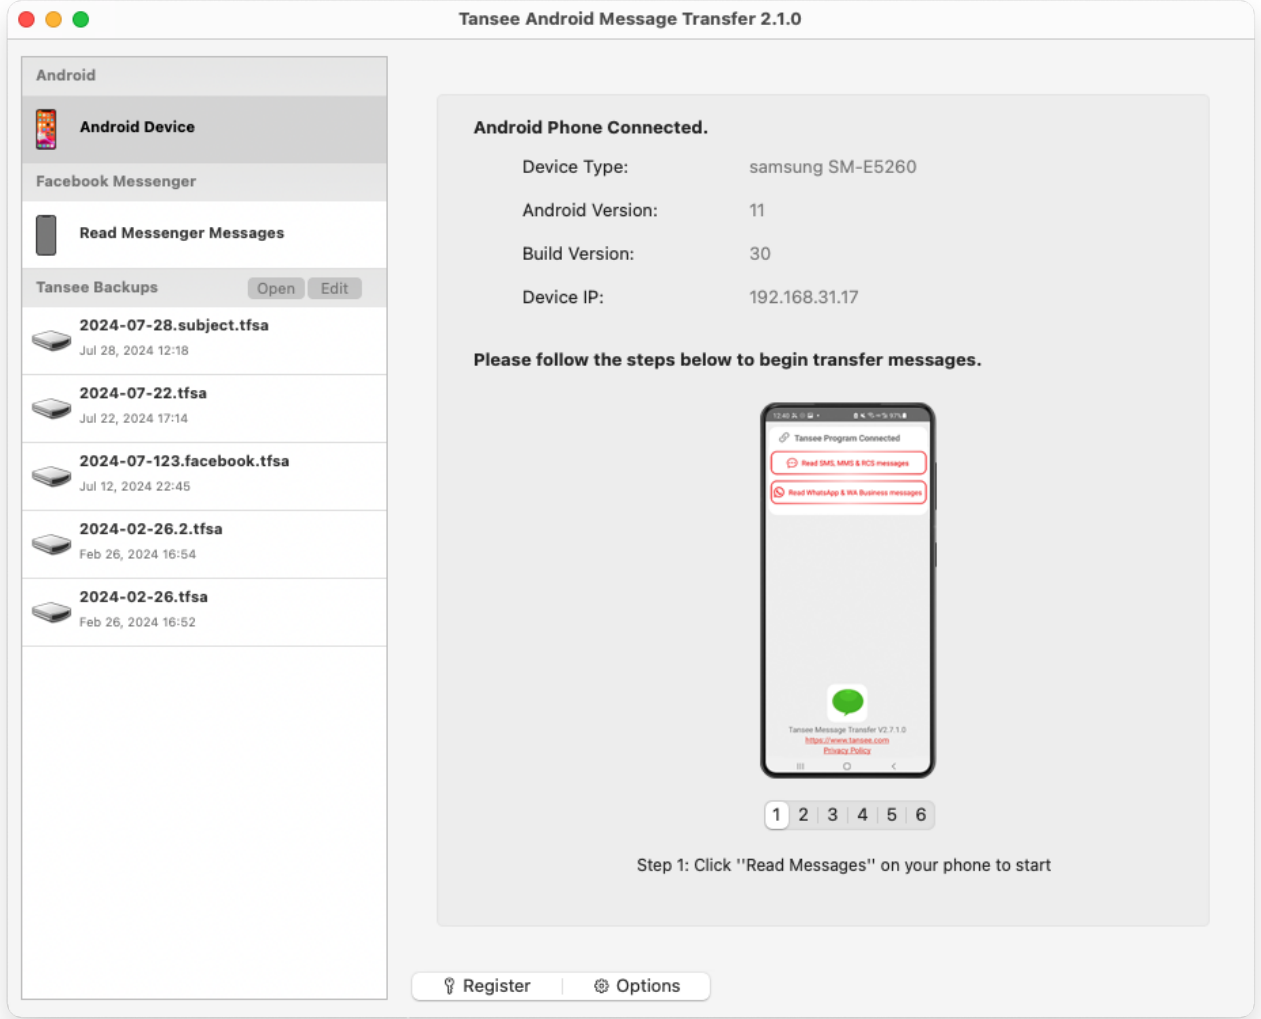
Tansee Android Message Transfer 2.1.0

Android

Android Device

Facebook Messenger

Read Messenger Messages

Tansee Backups Open Edit

2024-07-28.subject.tfsa
Jul 28, 2024 12:18

2024-07-22.tfsa
Jul 22, 2024 17:14

2024-07-123.facebook.tfsa
Jul 12, 2024 22:45

2024-02-26.2.tfsa
Feb 26, 2024 16:54

2024-02-26.tfsa
Feb 26, 2024 16:52

Android Phone Connected.

| Device Type: | samsung SM-E5260 |
|---|---|
| Android Version: | 11 |
| Build Version: | 30 |
| Device IP: | 192.168.31.17 |

Please follow the steps below to begin transfer messages.

Tansee Program Connected

Read SMS, MMS & RCS messages

Read WhatsApp & WA Business messages

Tansee Message Transfer V2.7.1.0
https://www.tansee.com
Privacy Policy

1 2 3 4 5 6

Step 1: Click "Read Messages" on your phone to start

Register Options